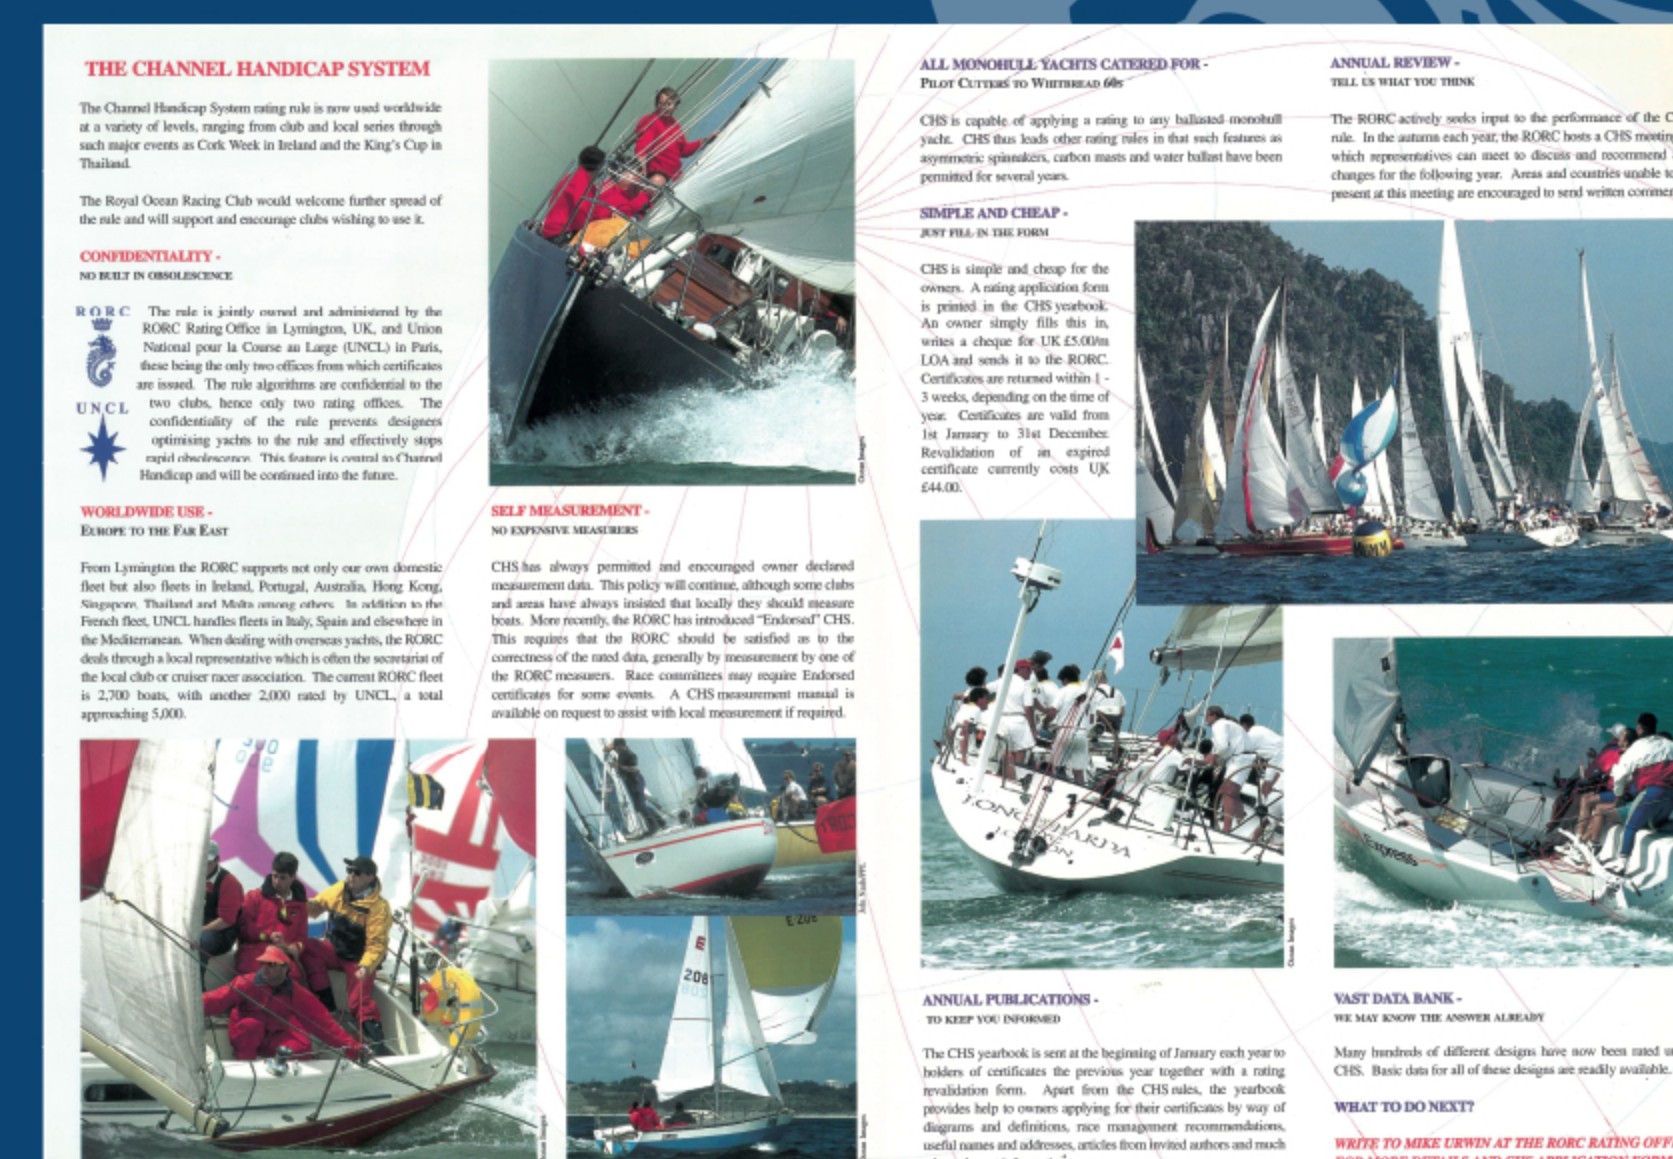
THE CHANNEL HANDICAP SYSTEM

The Channel Handicap System rating rule is now used worldwide at a variety of levels, ranging from club and local series through such major events as Cork Week in Ireland and the King's Cup in Thailand.

The Royal Ocean Racing Club would welcome further spread of the rule and will support and encourage clubs wishing to use it.

CONFIDENTIALITY -
NO BUILT IN OBSOLESCENCE

RORC

UNCL

The rule is jointly owned and administered by the RORC Rating Office in Lymington, UK, and Union National pour la Course au Large (UNCL) in Paris, these being the only two offices from which certificates are issued. The rule algorithms are confidential to the two clubs, hence only two rating offices. The confidentiality of the rule prevents designers optimising yachts to the rule and effectively stops rapid obsolescence. This feature is central to Channel Handicap and will be continued into the future.

WORLDWIDE USE -
EUROPE TO THE FAR EAST

From Lymington the RORC supports not only our own domestic fleet but also fleets in Ireland, Portugal, Australia, Hong Kong, Singapore, Thailand and Malta among others. In addition to the French fleet, UNCL handles fleets in Italy, Spain and elsewhere in the Mediterranean. When dealing with overseas yachts, the RORC deals through a local representative which is often the secretariat of the local club or cruiser racer association. The current RORC fleet is 2,700 boats, with another 2,000 rated by UNCL, a total approaching 5,000.

SELF MEASUREMENT -
NO EXPENSIVE MEASURERS

CHS has always permitted and encouraged owner declared measurement data. This policy will continue, although some clubs and areas have always insisted that locally they should measure boats. More recently, the RORC has introduced "Endorsed" CHS. This requires that the RORC should be satisfied as to the correctness of the rated data, generally by measurement by one of the RORC measurers. Race committees may require Endorsed certificates for some events. A CHS measurement manual is available on request to assist with local measurement if required.

ALL MONOHULL YACHTS CATERED FOR -
PILOT CUTTERS TO WHITBREAD 60s

CHS is capable of applying a rating to any ballasted monohull yacht. CHS thus leads other rating rules in that such features as asymmetric spinnakers, carbon masts and water ballast have been permitted for several years.

SIMPLE AND CHEAP -
JUST FILL IN THE FORM

CHS is simple and cheap for the owners. A rating application form is printed in the CHS yearbook. An owner simply fills this in, writes a cheque for UK £5.00/m LOA and sends it to the RORC. Certificates are returned within 1 - 3 weeks, depending on the time of year. Certificates are valid from 1st January to 31st December. Revalidation of an expired certificate currently costs UK £44.00.

ANNUAL PUBLICATIONS -
TO KEEP YOU INFORMED

The CHS yearbook is sent at the beginning of January each year to holders of certificates the previous year together with a rating revalidation form. Apart from the CHS rules, the yearbook provides help to owners applying for their certificates by way of diagrams and definitions, race management recommendations, useful names and addresses, articles from invited authors and much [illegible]

ANNUAL REVIEW -
TELL US WHAT YOU THINK

The RORC actively seeks input to the performance of the C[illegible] rule. In the autumn each year, the RORC hosts a CHS meetin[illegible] which representatives can meet to discuss and recommend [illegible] changes for the following year. Areas and countries unable to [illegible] present at this meeting are encouraged to send written commen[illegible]

VAST DATA BANK -
WE MAY KNOW THE ANSWER ALREADY

Many hundreds of different designs have now been rated u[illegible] CHS. Basic data for all of these designs are readily available.

WHAT TO DO NEXT?

WRITE TO MIKE URWIN AT THE RORC RATING OFF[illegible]